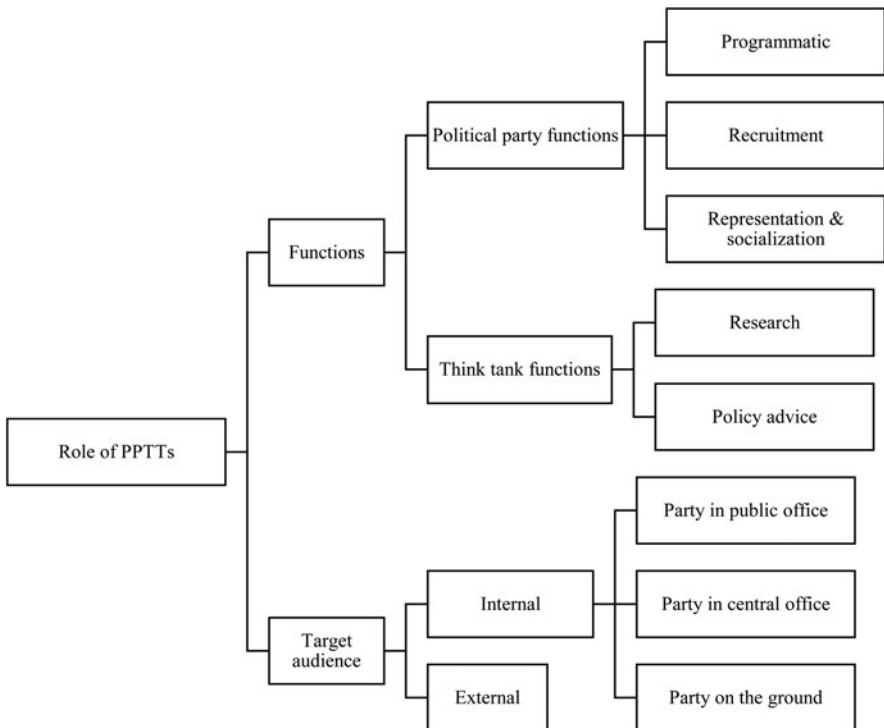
Role of PPTTs

Functions

Political party functions

Programmatic

Recruitment

Representation & socialization

Think tank functions

Research

Policy advice

Target audience

Internal

Party in public office

Party in central office

Party on the ground

External